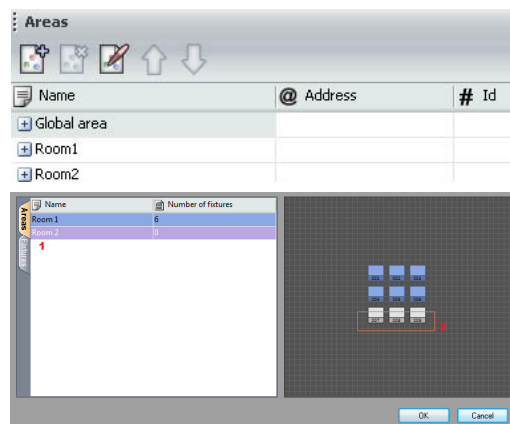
Areas

| Name | @ Address | # Id |
|---|---|---|
| Global area | | |
| Room1 | | |
| Room2 | | |

Areas
Fixtures

| Name | Number of fixtures |
|---|---|
| Room 1 | 6 |
| Room 2 | 0 |

1

2

OK
Cancel